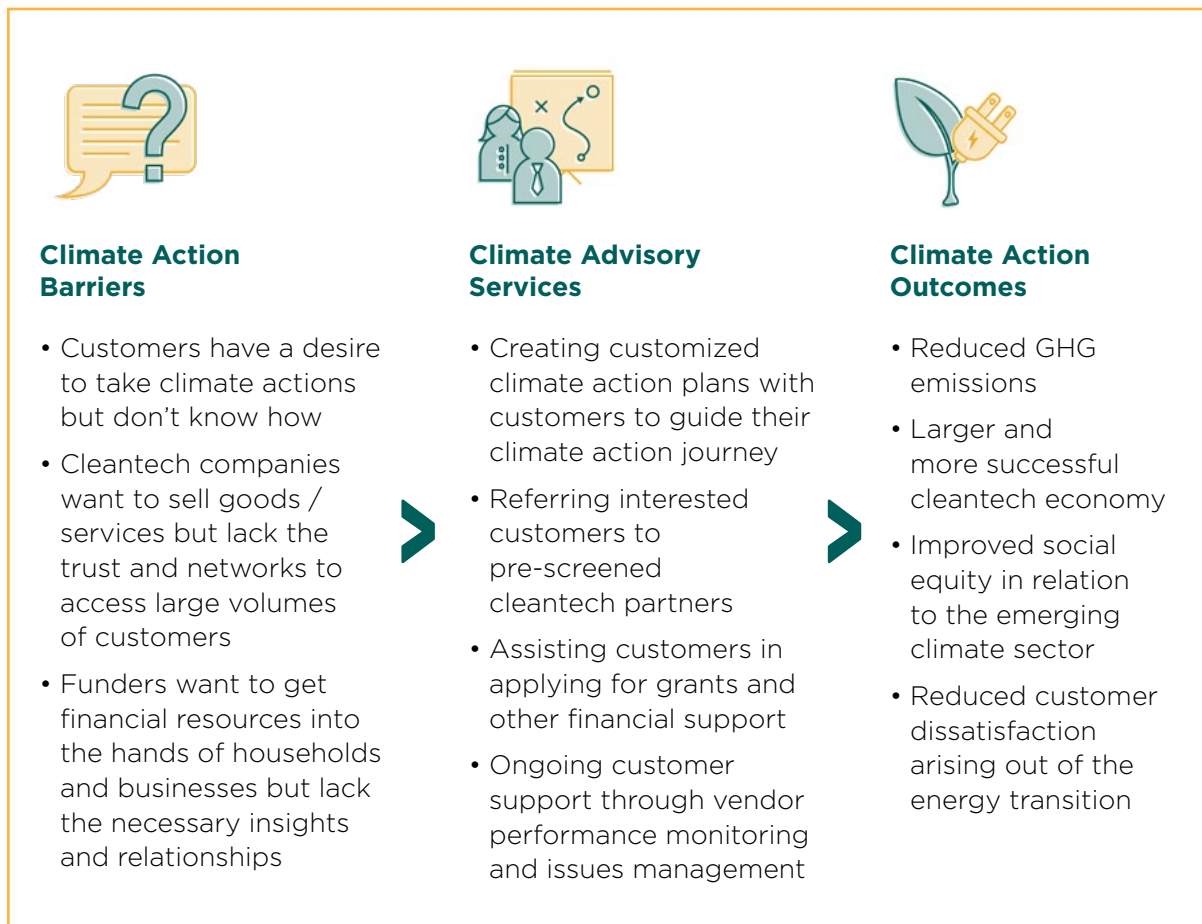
Climate Action Barriers

• Customers have a desire to take climate actions but don’t know how
• Cleantech companies want to sell goods / services but lack the trust and networks to access large volumes of customers
• Funders want to get financial resources into the hands of households and businesses but lack the necessary insights and relationships

Climate Advisory Services

• Creating customized climate action plans with customers to guide their climate action journey
• Referring interested customers to pre-screened cleantech partners
• Assisting customers in applying for grants and other financial support
• Ongoing customer support through vendor performance monitoring and issues management

Climate Action Outcomes

• Reduced GHG emissions
• Larger and more successful cleantech economy
• Improved social equity in relation to the emerging climate sector
• Reduced customer dissatisfaction arising out of the energy transition